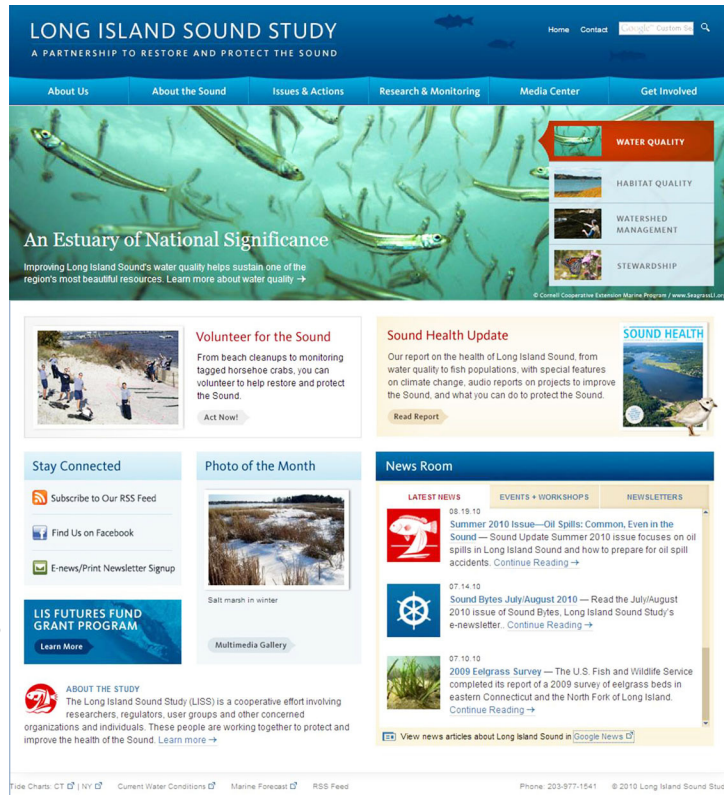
LONG ISLAND SOUND STUDY
A PARTNERSHIP TO RESTORE AND PROTECT THE SOUND

Home Contact Google Custom Se

About Us | About the Sound | Issues & Actions | Research & Monitoring | Media Center | Get Involved

An Estuary of National Significance
Improving Long Island Sound's water quality helps sustain one of the region's most beautiful resources. Learn more about water quality →

WATER QUALITY
HABITAT QUALITY
WATERSHED MANAGEMENT
STEWARDSHIP

© Cornell Cooperative Extension Marine Program / www.SeagrassLI.org

Volunteer for the Sound
From beach cleanups to monitoring tagged horseshoe crabs, you can volunteer to help restore and protect the Sound.
Act Now!

Sound Health Update
Our report on the health of Long Island Sound, from water quality to fish populations, with special features on climate change, audio reports on projects to improve the Sound, and what you can do to protect the Sound.
Read Report

SOUND HEALTH

Stay Connected
Subscribe to Our RSS Feed
Find Us on Facebook
E-news/Print Newsletter Signup

LIS FUTURES FUND GRANT PROGRAM
Learn More

Photo of the Month
Salt marsh in winter
Multimedia Gallery

News Room
LATEST NEWS | EVENTS + WORKSHOPS | NEWSLETTERS

08.19.10
Summer 2010 Issue—Oil Spills: Common, Even in the Sound — Sound Update Summer 2010 issue focuses on oil spills in Long Island Sound and how to prepare for oil spill accidents. Continue Reading →

07.14.10
Sound Bytes July/August 2010 — Read the July/August 2010 issue of Sound Bytes, Long Island Sound Study's e-newsletter.. Continue Reading →

07.10.10
2009 Eelgrass Survey — The U.S. Fish and Wildlife Service completed its report of a 2009 survey of eelgrass beds in eastern Connecticut and the North Fork of Long Island. Continue Reading →

View news articles about Long Island Sound in Google News

ABOUT THE STUDY
The Long Island Sound Study (LISS) is a cooperative effort involving researchers, regulators, user groups and other concerned organizations and individuals. These people are working together to protect and improve the health of the Sound. Learn more →

Tide Charts: CT | NY   Current Water Conditions   Marine Forecast   RSS Feed   Phone: 203-977-1541   © 2010 Long Island Sound Stud